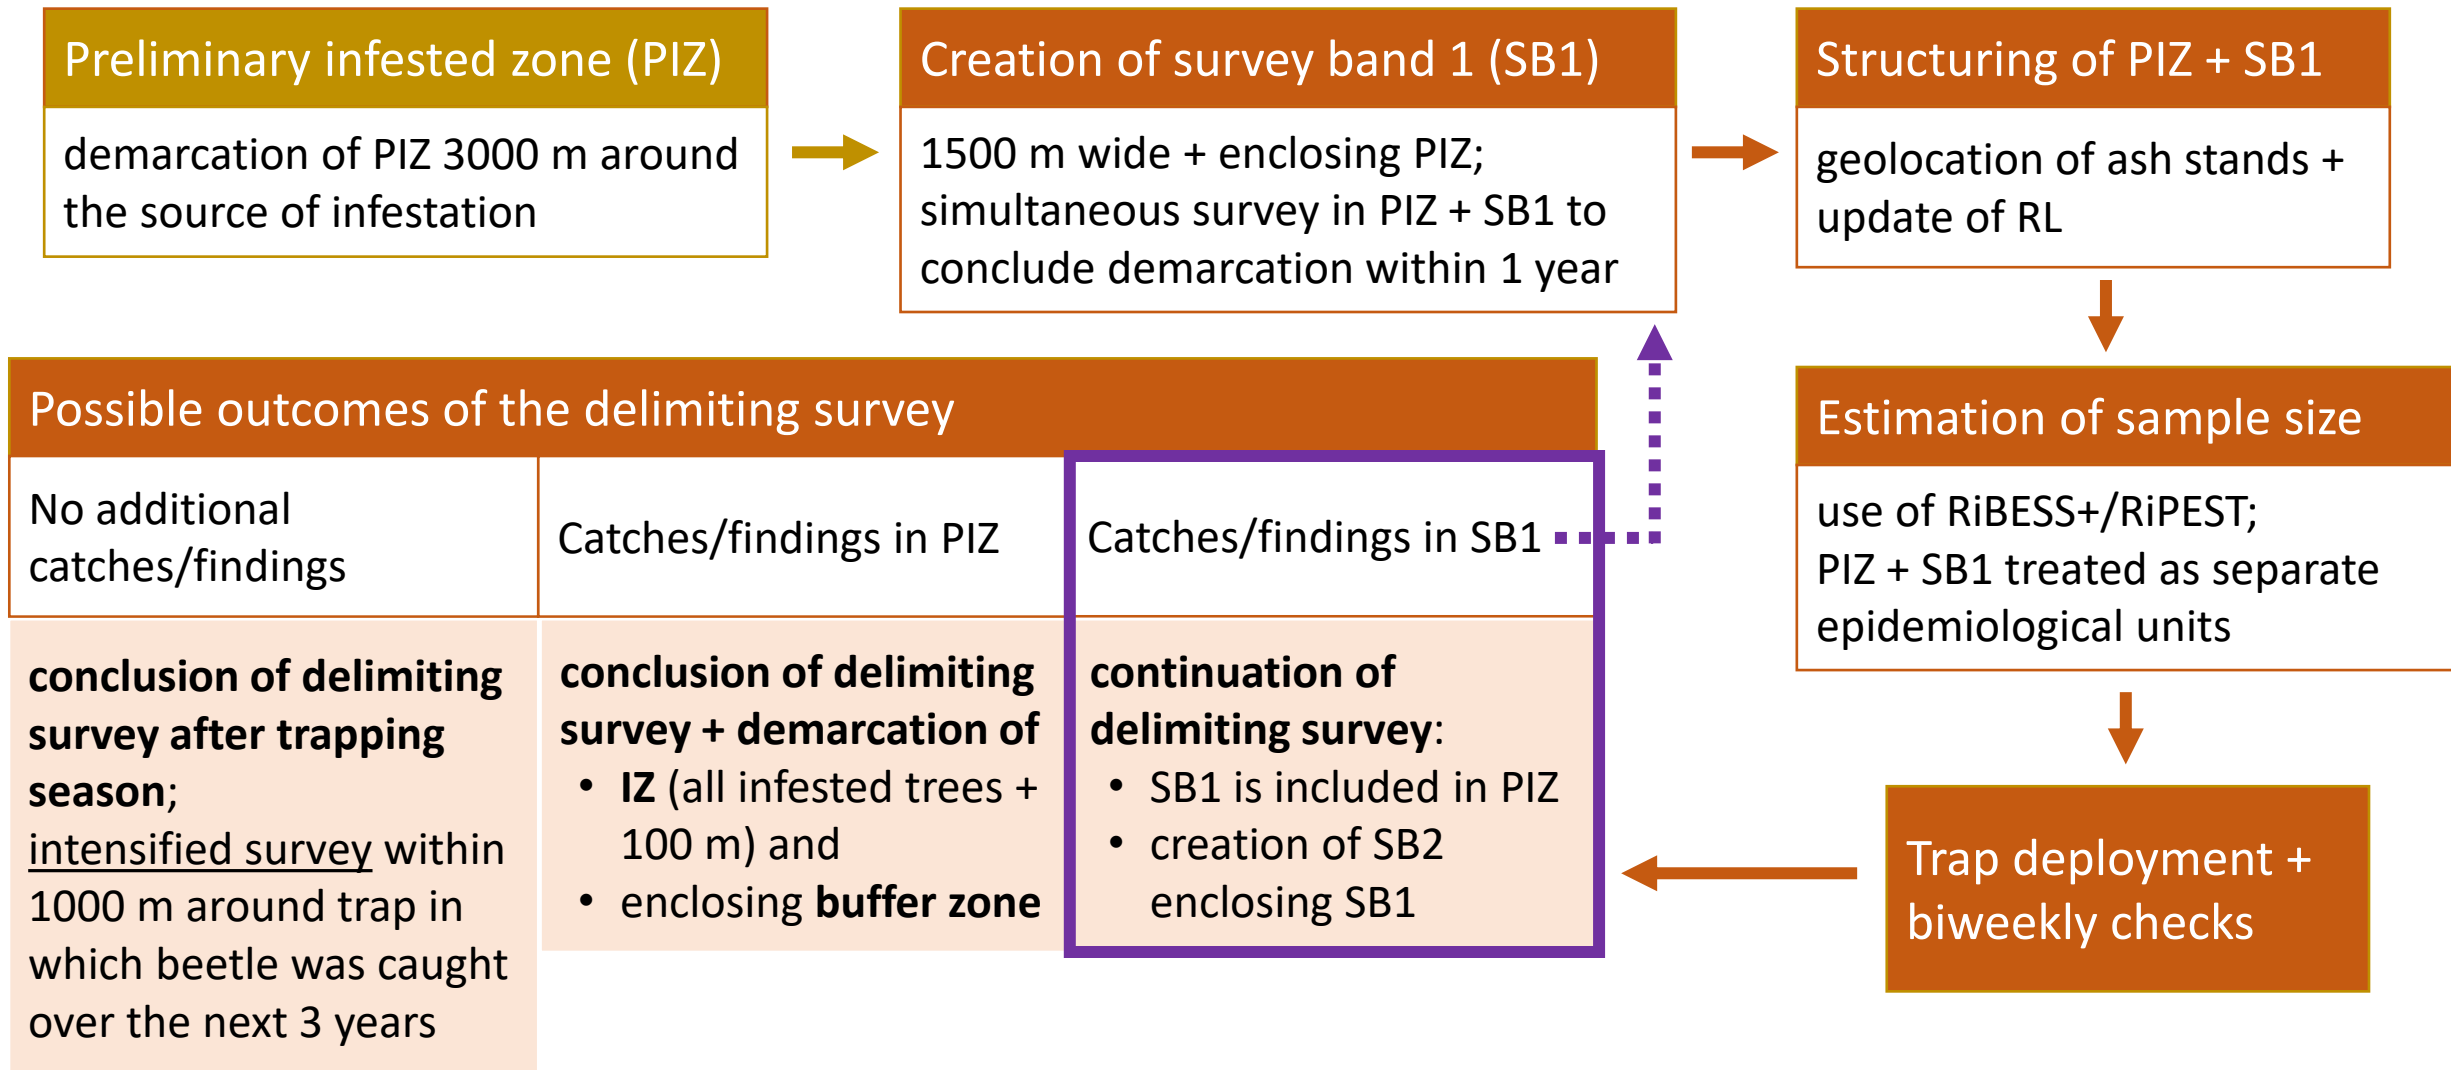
Preliminary infested zone (PIZ)

demarcation of PIZ 3000 m around the source of infestation

Creation of survey band 1 (SB1)

1500 m wide + enclosing PIZ; simultaneous survey in PIZ + SB1 to conclude demarcation within 1 year

Structuring of PIZ + SB1

geolocation of ash stands + update of RL

Estimation of sample size

use of RiBESS+/RiPEST; PIZ + SB1 treated as separate epidemiological units

Trap deployment + biweekly checks

Possible outcomes of the delimiting survey

| No additional catches/findings | Catches/findings in PIZ | Catches/findings in SB1 |
|---|---|---|
| **conclusion of delimiting survey after trapping season**; intensified survey within 1000 m around trap in which beetle was caught over the next 3 years | **conclusion of delimiting survey + demarcation of** • **IZ** (all infested trees + 100 m) and • enclosing **buffer zone** | **continuation of delimiting survey**: • SB1 is included in PIZ • creation of SB2 enclosing SB1 |